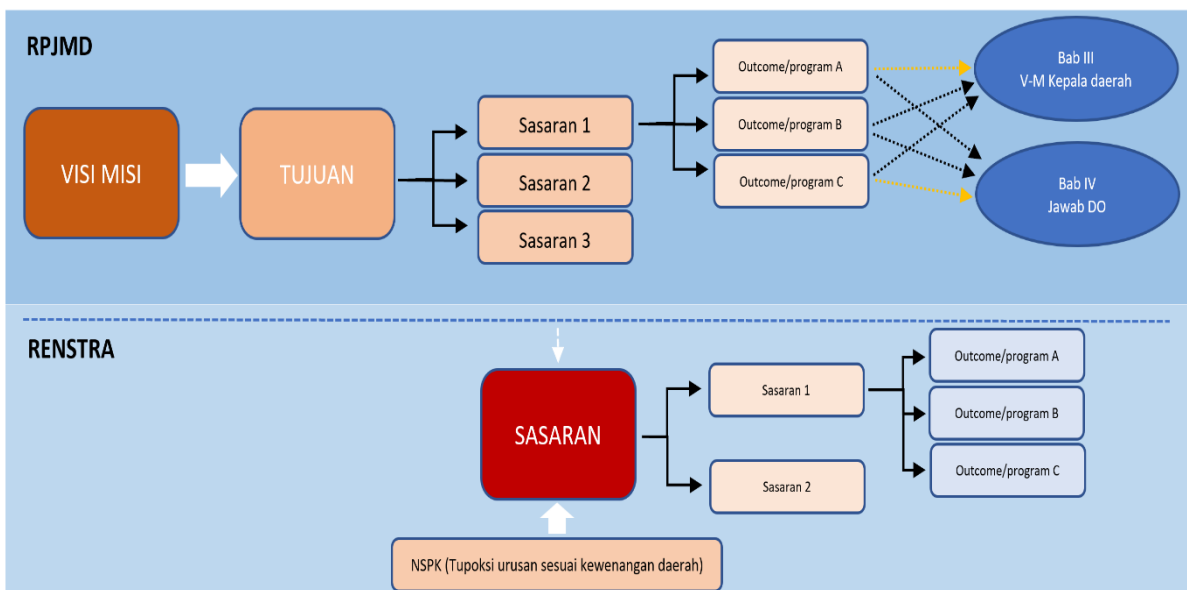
RPJMD

VISI MISI

TUJUAN

Sasaran 1

Sasaran 2

Sasaran 3

Outcome/program A

Outcome/program B

Outcome/program C

Bab III
V-M Kepala daerah

Bab IV
Jawab DO

RENSTRA

SASARAN

Sasaran 1

Sasaran 2

Outcome/program A

Outcome/program B

Outcome/program C

NSPK (Tupoksi urusan sesuai kewenangan daerah)